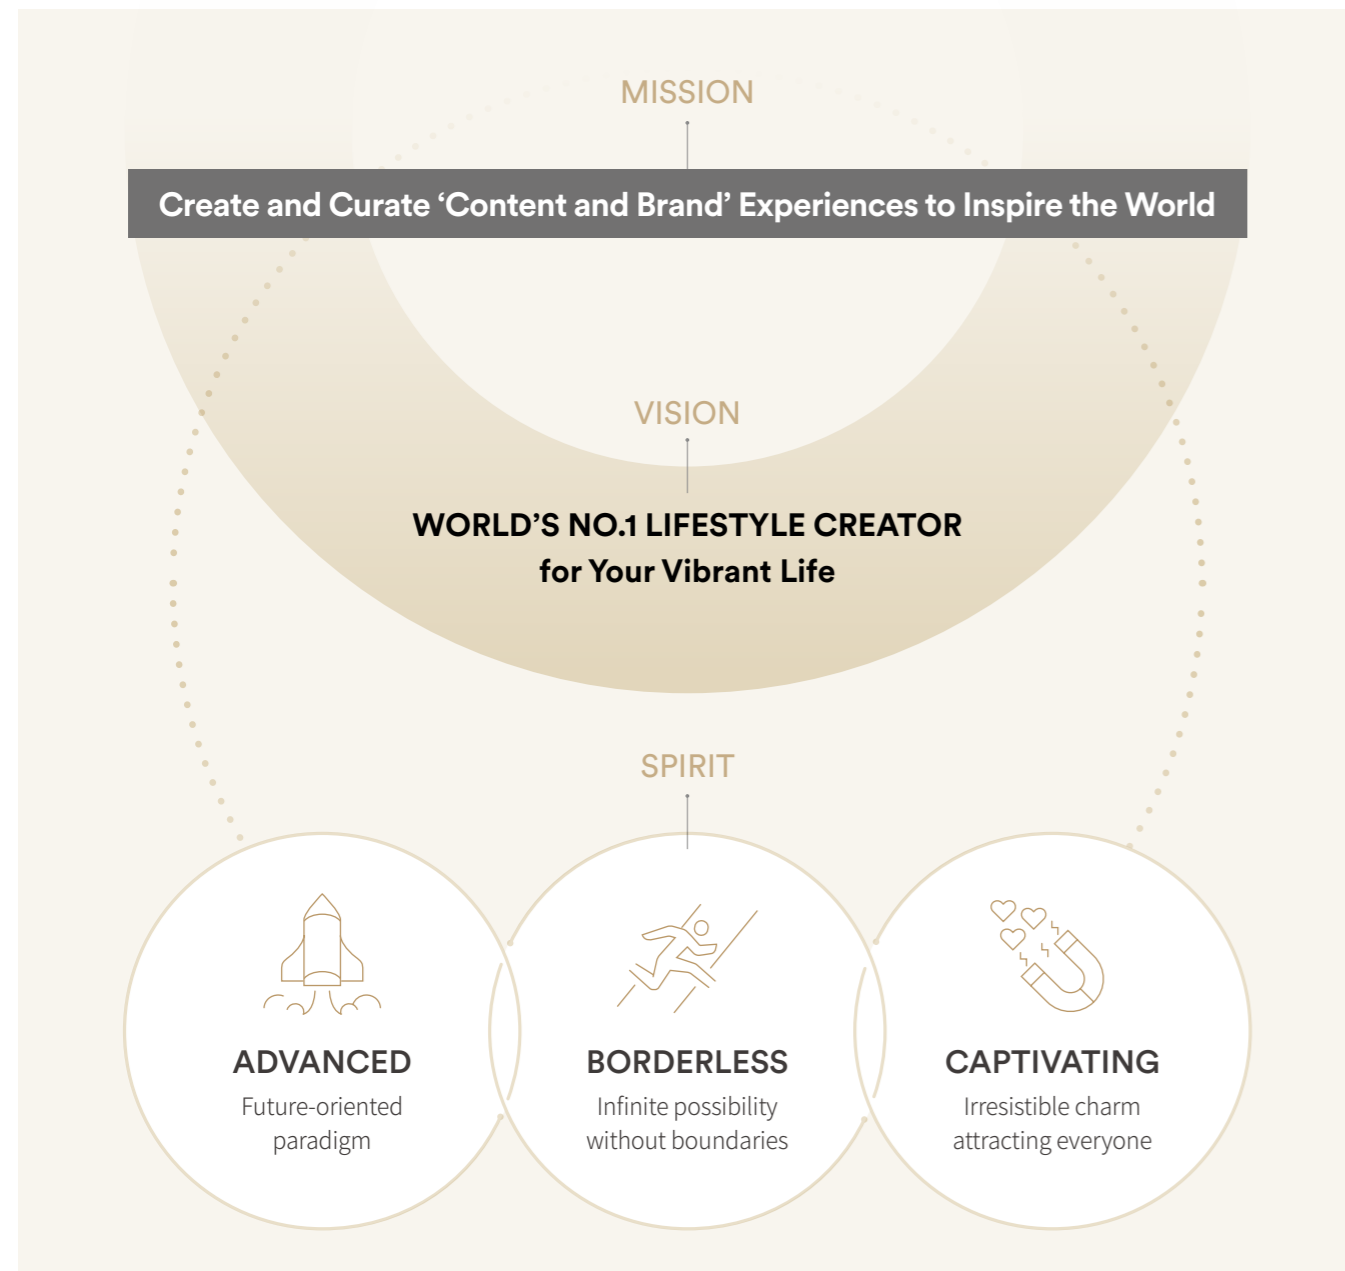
MISSION

Create and Curate ‘Content and Brand’ Experiences to Inspire the World

VISION

WORLD’S NO.1 LIFESTYLE CREATOR
for Your Vibrant Life

SPIRIT

ADVANCED
Future-oriented paradigm

BORDERLESS
Infinite possibility without boundaries

CAPTIVATING
Irresistible charm attracting everyone